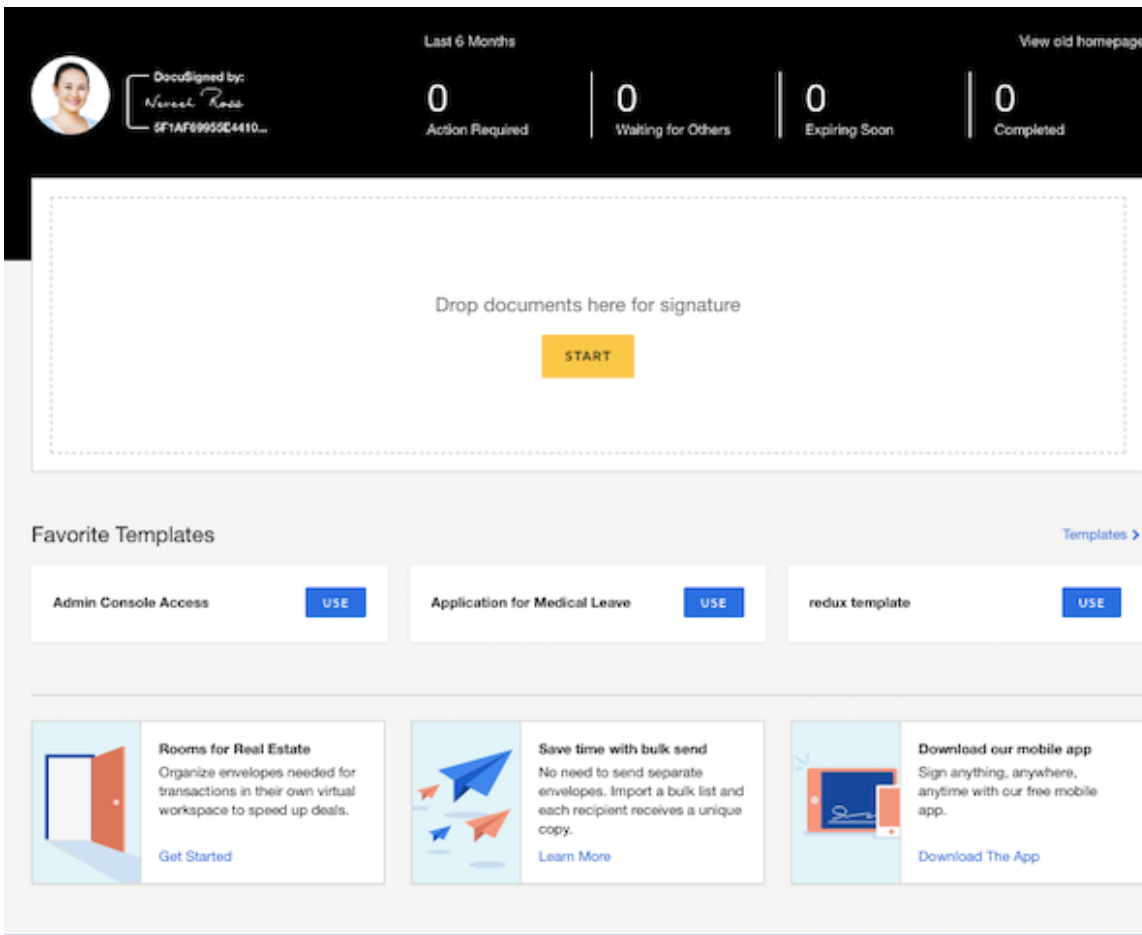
DocuSigned by:
Naveen Ross
5F1AF69955E4410...

Last 6 Months

View old homepage

0
Action Required

0
Waiting for Others

0
Expiring Soon

0
Completed

Drop documents here for signature

START

Favorite Templates

Templates >

Admin Console Access

USE

Application for Medical Leave

USE

redux template

USE

Rooms for Real Estate

Organize envelopes needed for transactions in their own virtual workspace to speed up deals.

Get Started

Save time with bulk send

No need to send separate envelopes. Import a bulk list and each recipient receives a unique copy.

Learn More

Download our mobile app

Sign anything, anywhere, anytime with our free mobile app.

Download The App